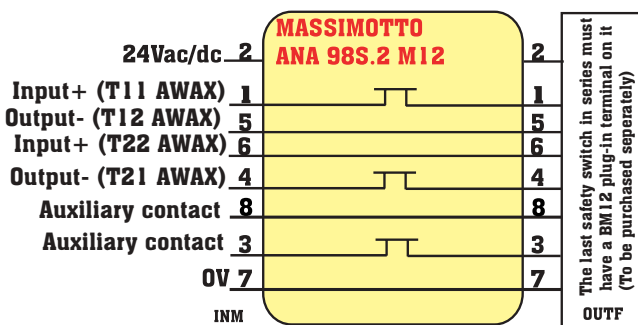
MASSIMOTTO
ANA 98S.2 M12

24Vac/dc 2
Input+ (T11 AWAX) 1
Output- (T12 AWAX) 5
Input+ (T22 AWAX) 6
Output- (T21 AWAX) 4
Auxiliary contact 8
Auxiliary contact 3
0V 7

2
1
5
6
4
8
3
7

INM

The last safety switch in series must have a BM12 plug-in terminal on it (To be purchased seperately)

OUTF